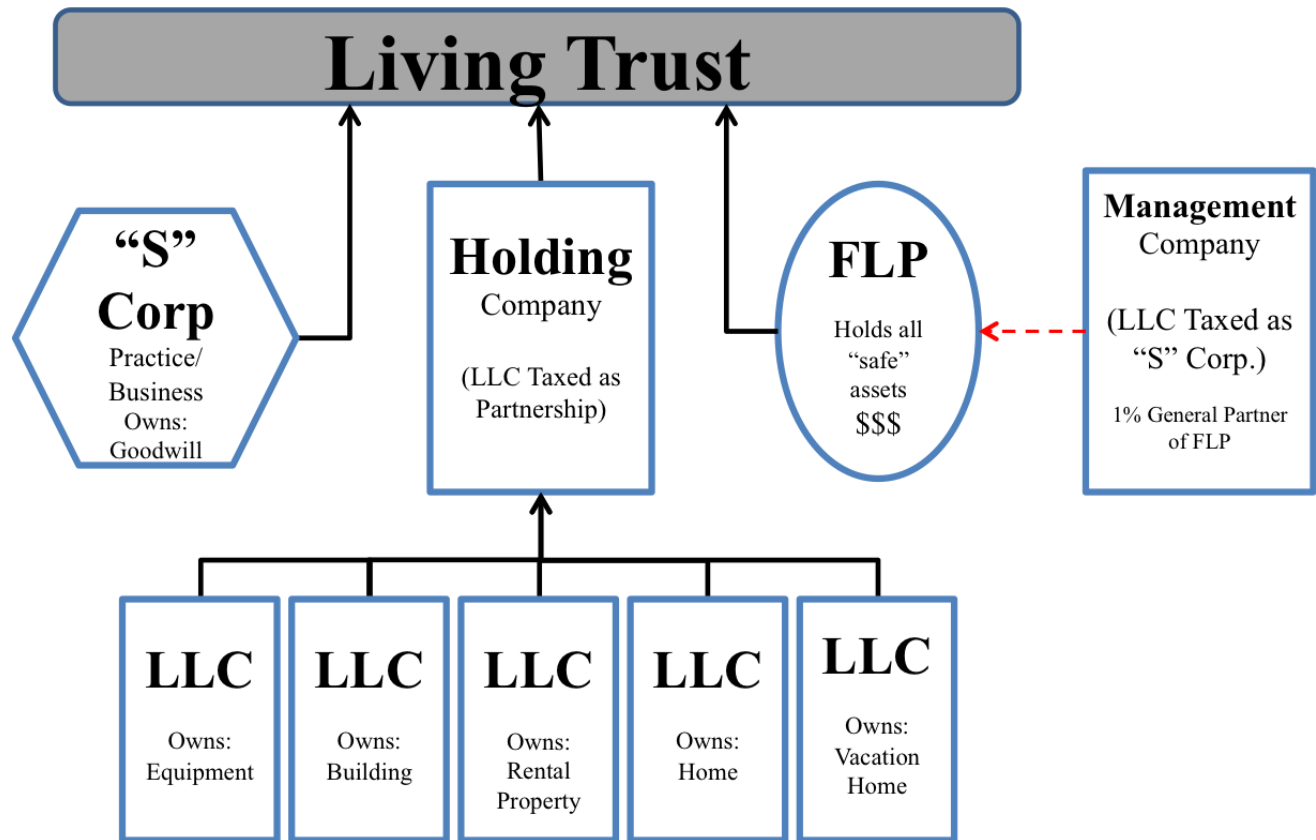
Living Trust

"S" Corp
Practice/ Business
Owns: Goodwill

Holding Company

(LLC Taxed as Partnership)

FLP
Holds all "safe" assets
$$$

Management Company

(LLC Taxed as "S" Corp.)

1% General Partner of FLP

LLC
Owns: Equipment

LLC
Owns: Building

LLC
Owns: Rental Property

LLC
Owns: Home

LLC
Owns: Vacation Home